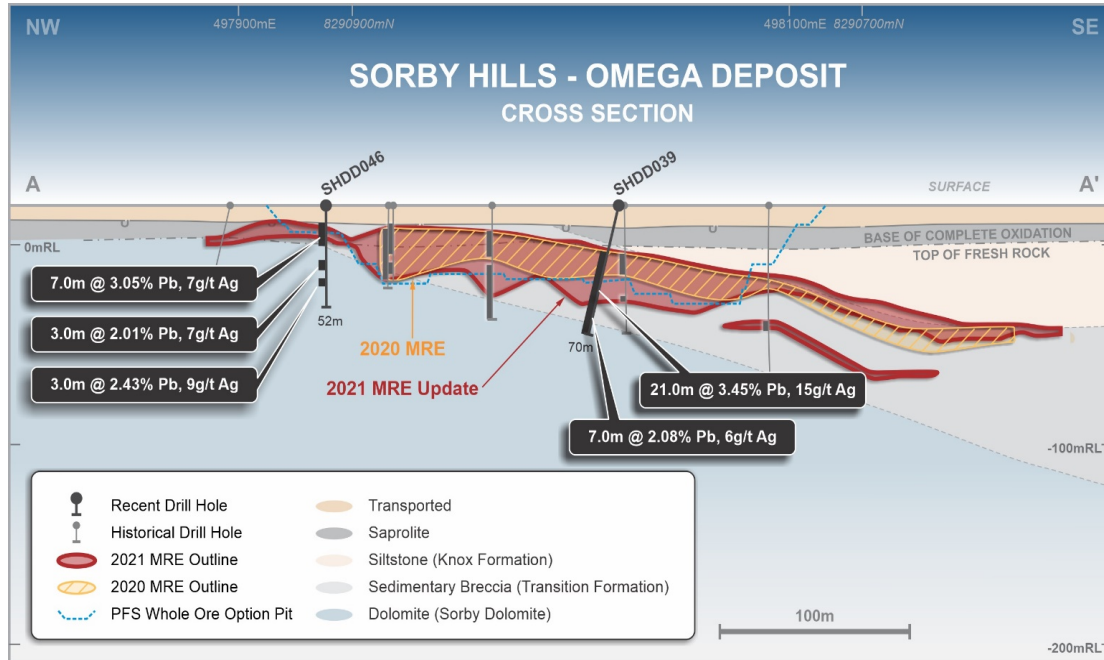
NW

497900mE 8290900mN

498100mE 8290700mN

SE

SORBY HILLS - OMEGA DEPOSIT
CROSS SECTION

A

SHDD046

SHDD039

SURFACE

A'

0mRL

BASE OF COMPLETE OXIDATION
TOP OF FRESH ROCK

7.0m @ 3.05% Pb, 7g/t Ag

3.0m @ 2.01% Pb, 7g/t Ag

3.0m @ 2.43% Pb, 9g/t Ag

52m

2020 MRE

70m

2021 MRE Update

21.0m @ 3.45% Pb, 15g/t Ag

7.0m @ 2.08% Pb, 6g/t Ag

-100mRL

Recent Drill Hole
Historical Drill Hole
2021 MRE Outline
2020 MRE Outline
PFS Whole Ore Option Pit

Transported
Saprolite
Siltstone (Knox Formation)
Sedimentary Breccia (Transition Formation)
Dolomite (Sorby Dolomite)

100m

-200mRL